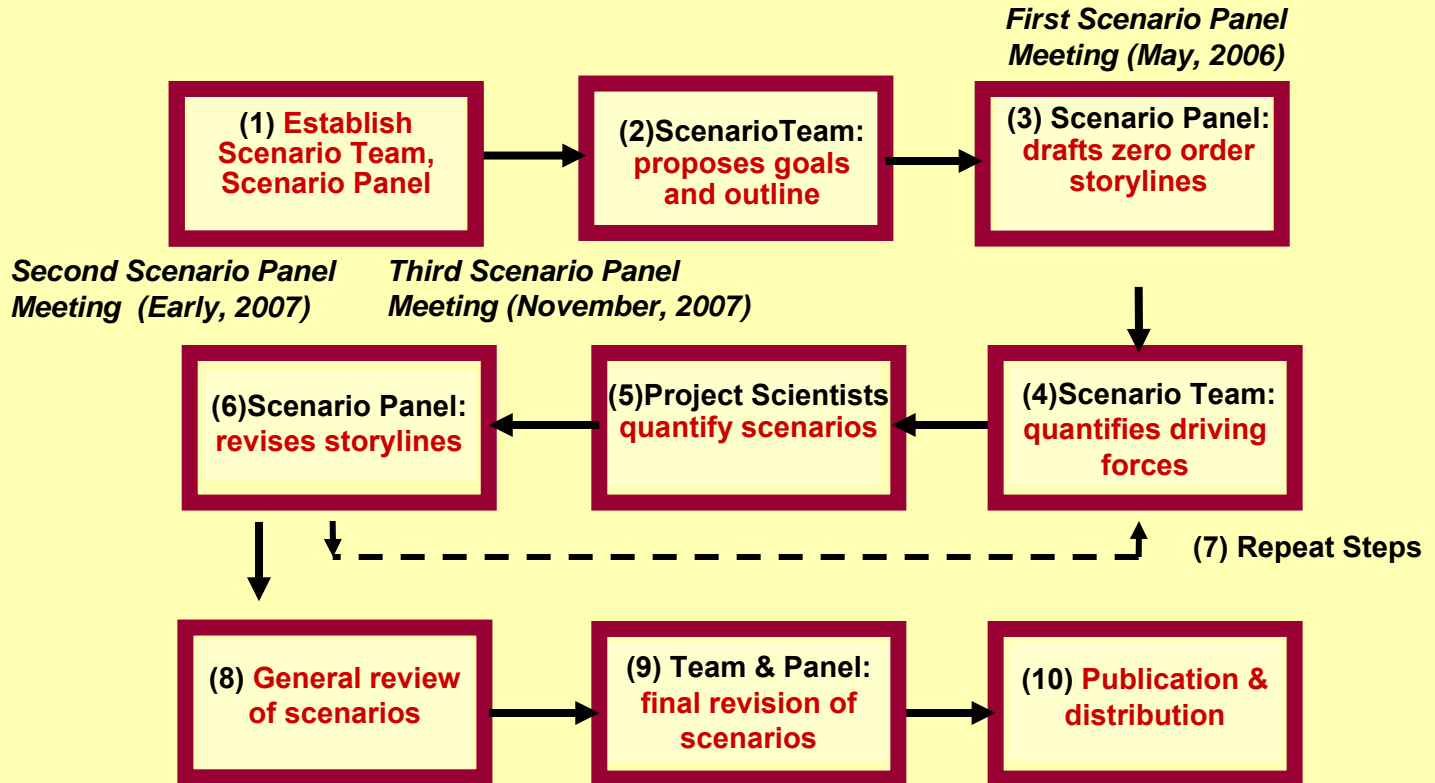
First Scenario Panel Meeting (May, 2006)

(1) Establish Scenario Team, Scenario Panel

(2)ScenarioTeam: proposes goals and outline

(3) Scenario Panel: drafts zero order storylines

Second Scenario Panel Meeting (Early, 2007)

Third Scenario Panel Meeting (November, 2007)

(6)Scenario Panel: revises storylines

(5)Project Scientists quantify scenarios

(4)Scenario Team: quantifies driving forces

(7) Repeat Steps

(8) General review of scenarios

(9) Team & Panel: final revision of scenarios

(10) Publication & distribution